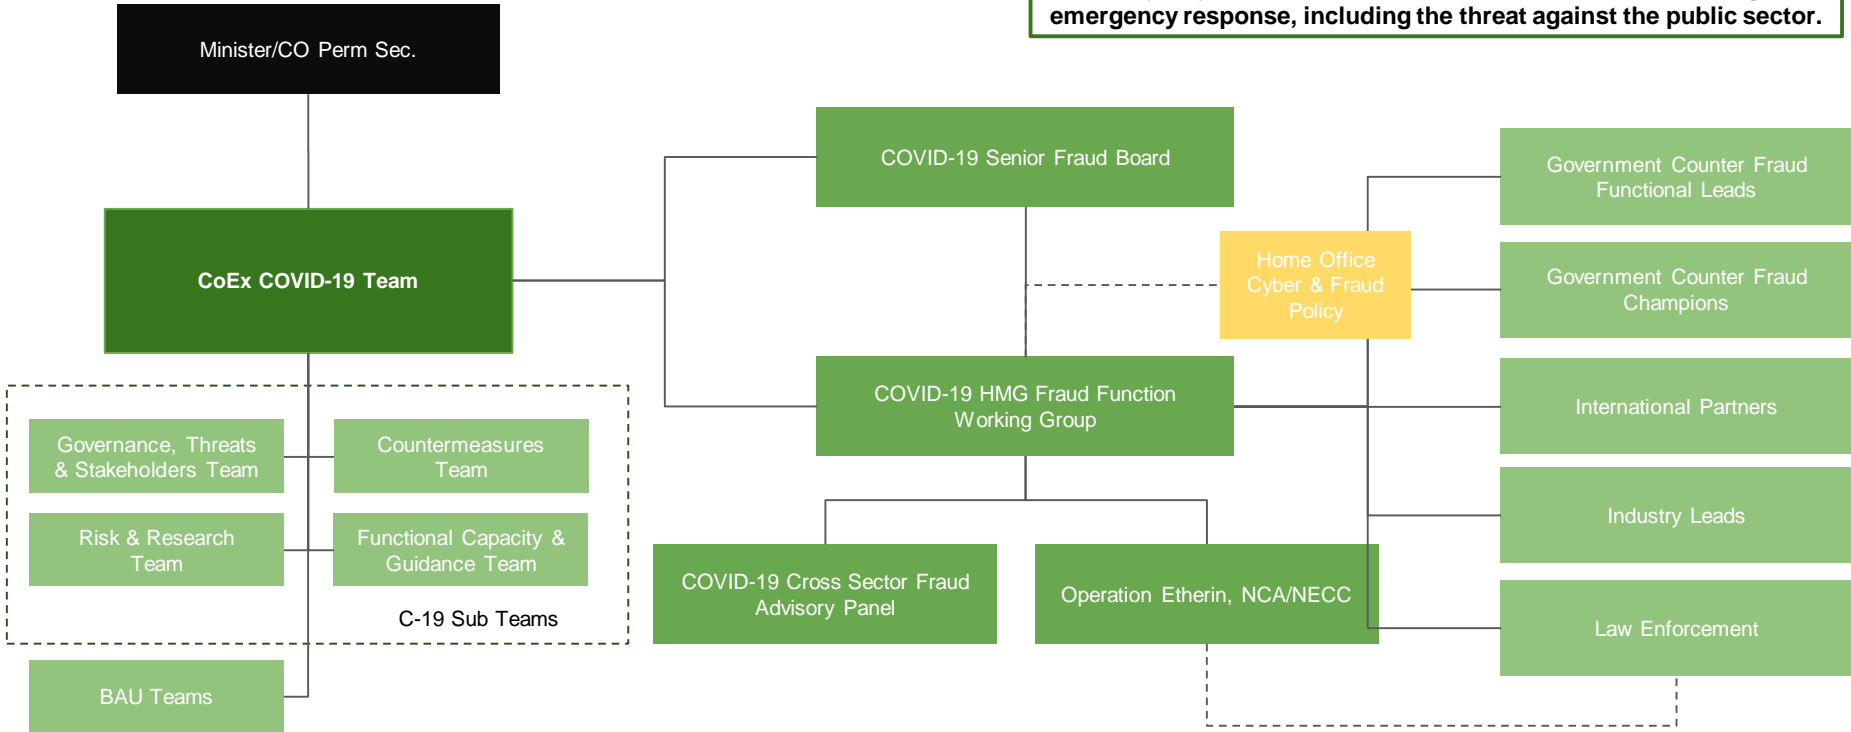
emergency response, including the threat against the public sector.

Minister/CO Perm Sec.

CoEx COVID-19 Team

Governance, Threats & Stakeholders Team

Countermeasures Team

Risk & Research Team

Functional Capacity & Guidance Team

C-19 Sub Teams

BAU Teams

COVID-19 Senior Fraud Board

COVID-19 HMG Fraud Function Working Group

Home Office Cyber & Fraud Policy

COVID-19 Cross Sector Fraud Advisory Panel

Operation Etherin, NCA/NECC

Government Counter Fraud Functional Leads

Government Counter Fraud Champions

International Partners

Industry Leads

Law Enforcement